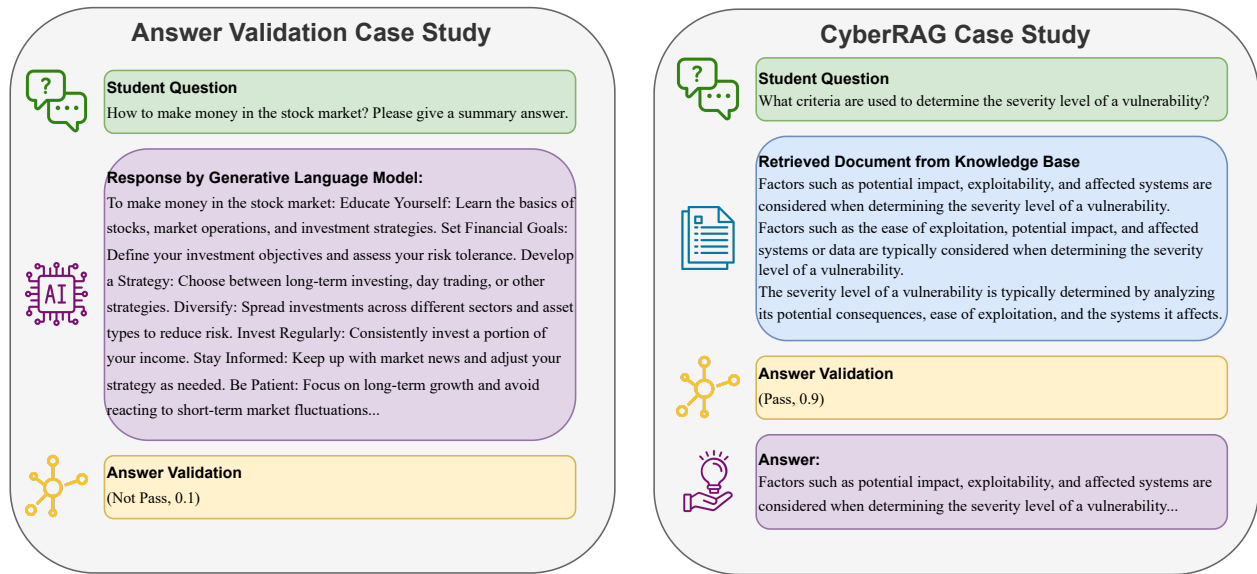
Answer Validation Case Study

Student Question
How to make money in the stock market? Please give a summary answer.

Response by Generative Language Model:
To make money in the stock market: Educate Yourself: Learn the basics of stocks, market operations, and investment strategies. Set Financial Goals: Define your investment objectives and assess your risk tolerance. Develop a Strategy: Choose between long-term investing, day trading, or other strategies. Diversify: Spread investments across different sectors and asset types to reduce risk. Invest Regularly: Consistently invest a portion of your income. Stay Informed: Keep up with market news and adjust your strategy as needed. Be Patient: Focus on long-term growth and avoid reacting to short-term market fluctuations...

AI

Answer Validation
(Not Pass, 0.1)

CyberRAG Case Study

Student Question
What criteria are used to determine the severity level of a vulnerability?

Retrieved Document from Knowledge Base
Factors such as potential impact, exploitability, and affected systems are considered when determining the severity level of a vulnerability.
Factors such as the ease of exploitation, potential impact, and affected systems or data are typically considered when determining the severity level of a vulnerability.
The severity level of a vulnerability is typically determined by analyzing its potential consequences, ease of exploitation, and the systems it affects.

Answer Validation
(Pass, 0.9)

Answer:
Factors such as potential impact, exploitability, and affected systems are considered when determining the severity level of a vulnerability...